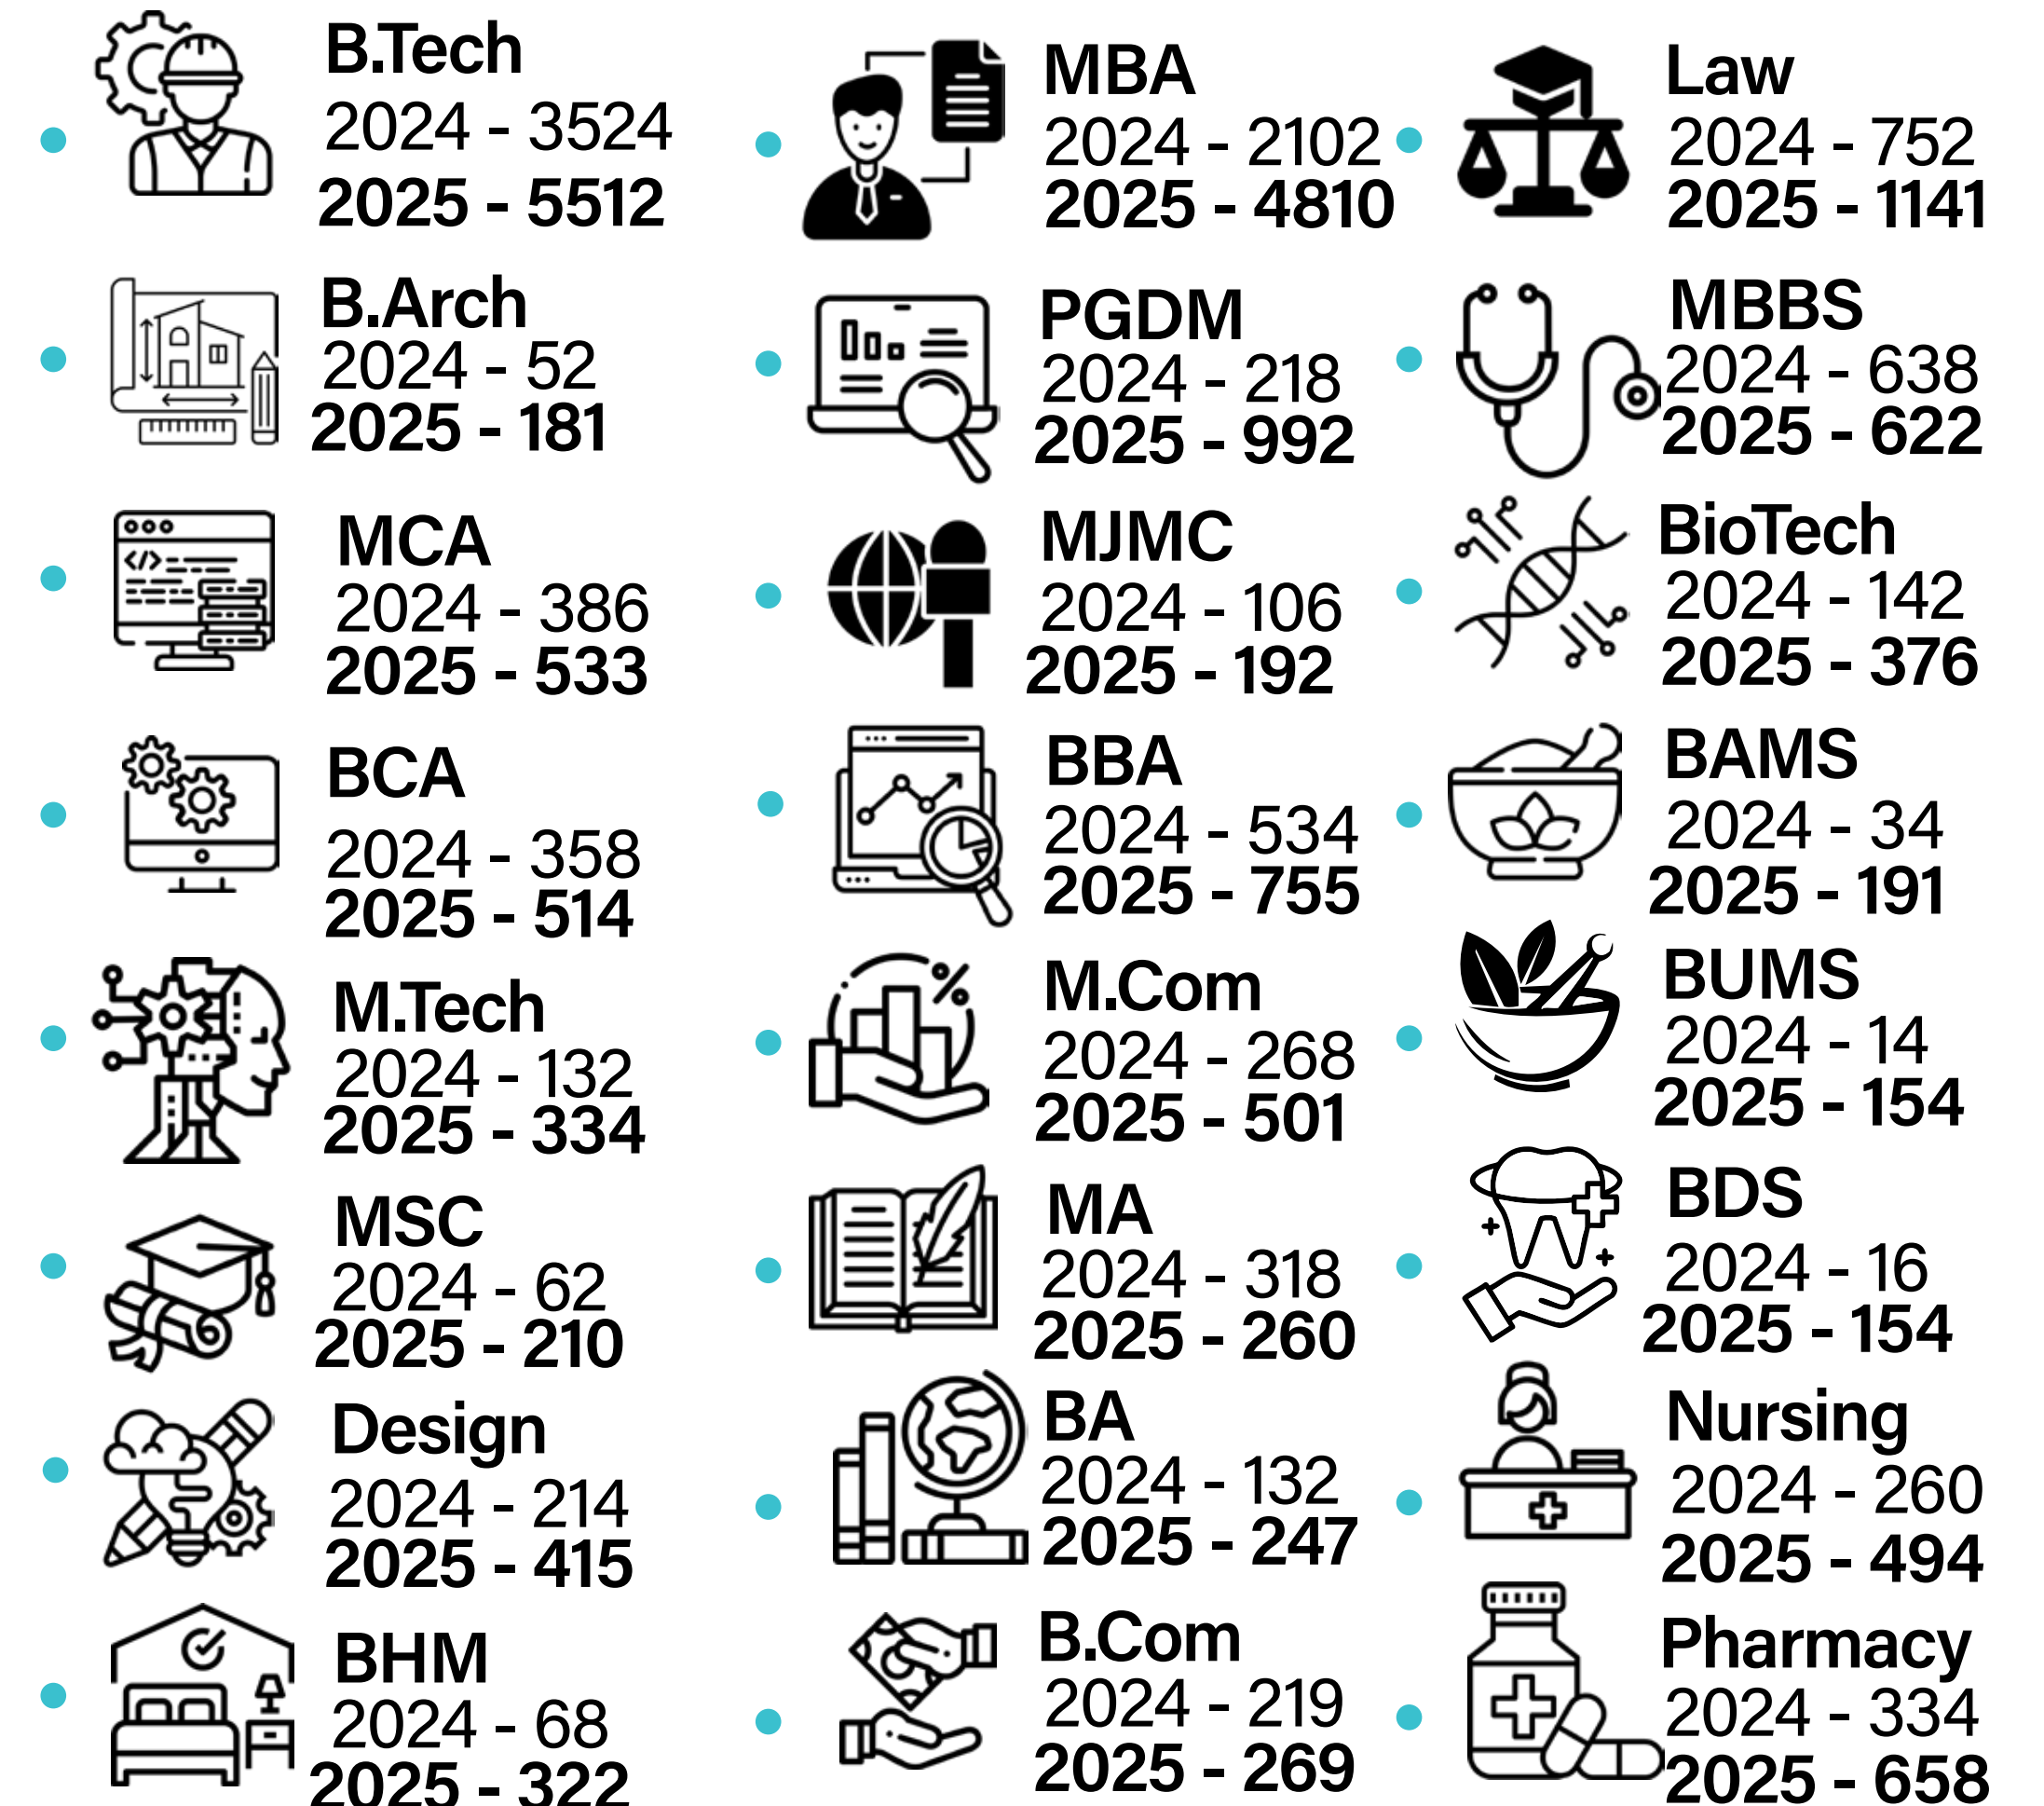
B.Tech
2024 - 3524
2025 - 5512

B.Arch
2024 - 52
2025 - 181

MCA
2024 - 386
2025 - 533

BCA
2024 - 358
2025 - 514

M.Tech
2024 - 132
2025 - 334

MSC
2024 - 62
2025 - 210

Design
2024 - 214
2025 - 415

BHM
2024 - 68
2025 - 322

MBA
2024 - 2102
2025 - 4810

PGDM
2024 - 218
2025 - 992

MJMC
2024 - 106
2025 - 192

BBA
2024 - 534
2025 - 755

M.Com
2024 - 268
2025 - 501

MA
2024 - 318
2025 - 260

BA
2024 - 132
2025 - 247

B.Com
2024 - 219
2025 - 269

Law
2024 - 752
2025 - 1141

MBBS
2024 - 638
2025 - 622

BioTech
2024 - 142
2025 - 376

BAMS
2024 - 34
2025 - 191

BUMS
2024 - 14
2025 - 154

BDS
2024 - 16
2025 - 154

Nursing
2024 - 260
2025 - 494

Pharmacy
2024 - 334
2025 - 658